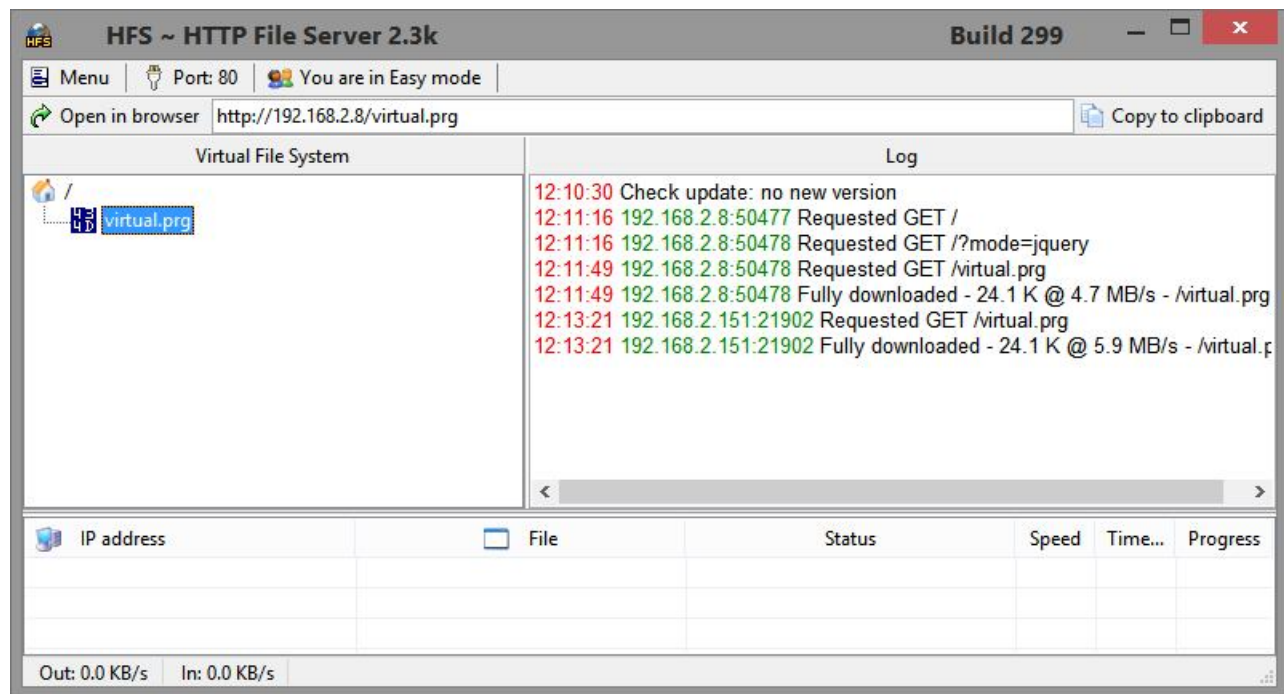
HFS ~ HTTP File Server 2.3k
Build 299

Menu | Port: 80 | You are in Easy mode

Open in browser http://192.168.2.8/virtual.prg Copy to clipboard

Virtual File System

/
virtual.prg

Log

12:10:30 Check update: no new version
12:11:16 192.168.2.8:50477 Requested GET /
12:11:16 192.168.2.8:50478 Requested GET /?mode=jquery
12:11:49 192.168.2.8:50478 Requested GET /virtual.prg
12:11:49 192.168.2.8:50478 Fully downloaded - 24.1 K @ 4.7 MB/s - /virtual.prg
12:13:21 192.168.2.151:21902 Requested GET /virtual.prg
12:13:21 192.168.2.151:21902 Fully downloaded - 24.1 K @ 5.9 MB/s - /virtual.p

| IP address | File | Status | Speed | Time... | Progress |
|---|---|---|---|---|---|
| | | | | | |

Out: 0.0 KB/s In: 0.0 KB/s